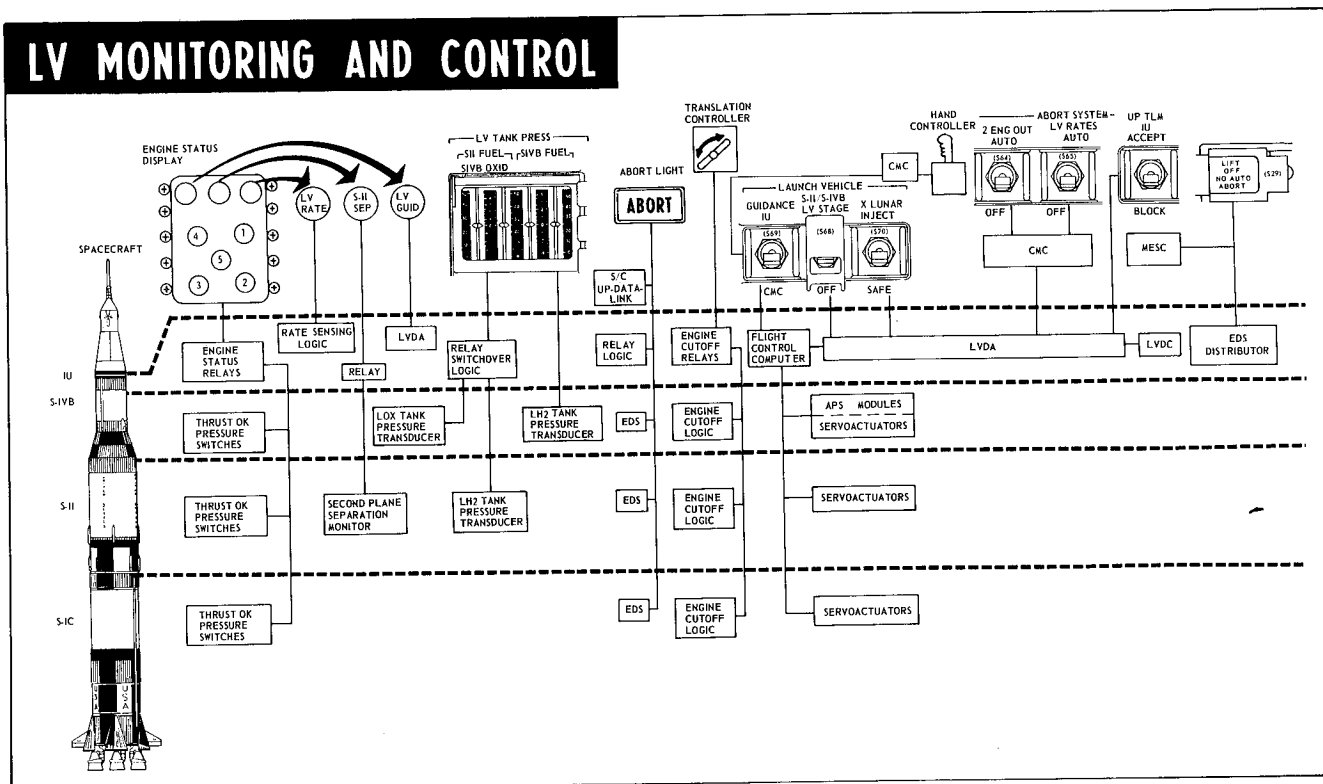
LV MONITORING AND CONTROL

ENGINE STATUS DISPLAY

4
1
5
3
2

LV RATE
S-II SEP
LV GUID

LV TANK PRESS
SII FUEL
SIVB FUEL
SIVB OXID

ABORT LIGHT
ABORT

TRANSLATION CONTROLLER

HAND CONTROLLER

CMC

LAUNCH VEHICLE
GUIDANCE IU
S-II/S-IVB LV STAGE
X LUNAR INJECT
(S69)
(S68)
(S70)
CMC
OFF
SAFE

ABORT SYSTEM-
2 ENG OUT AUTO
LV RATES AUTO
(S64)
(S63)
OFF
OFF

UP TLM IU ACCEPT
BLOCK

LIFT OFF NO AUTO ABORT
(S29)

CMC
MESC

SPACECRAFT

S/C UP-DATA-LINK

IU
S-IVB
S-II
S-IC

ENGINE STATUS RELAYS
RATE SENSING LOGIC
LVDA
RELAY
RELAY SWITCHOVER LOGIC
RELAY LOGIC
ENGINE CUTOFF RELAYS
FLIGHT CONTROL COMPUTER
LVDA
LVDC
EDS DISTRIBUTOR

THRUST OK PRESSURE SWITCHES
LOX TANK PRESSURE TRANSDUCER
LH2 TANK PRESSURE TRANSDUCER
EDS
ENGINE CUTOFF LOGIC
APS MODULES
SERVOACTUATORS

THRUST OK PRESSURE SWITCHES
SECOND PLANE SEPARATION MONITOR
LH2 TANK PRESSURE TRANSDUCER
EDS
ENGINE CUTOFF LOGIC
SERVOACTUATORS

THRUST OK PRESSURE SWITCHES
EDS
ENGINE CUTOFF LOGIC
SERVOACTUATORS

USA